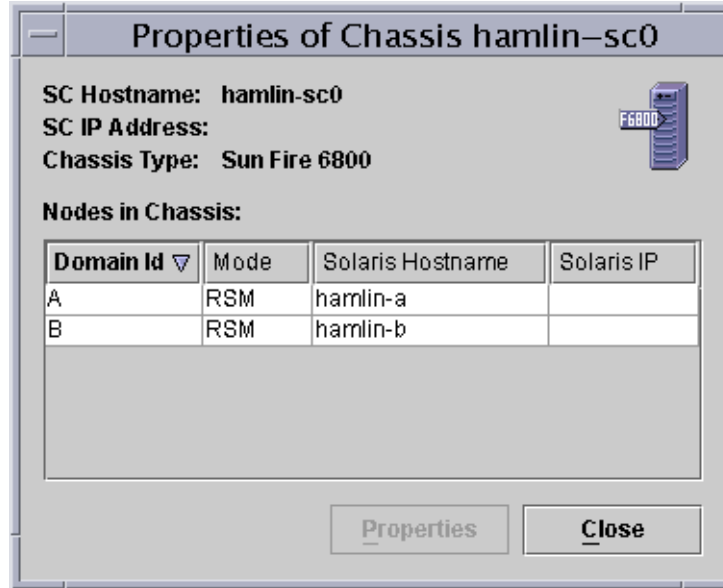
Properties of Chassis hamlin–sc0

SC Hostname: hamlin-sc0
SC IP Address:
Chassis Type: Sun Fire 6800

F6800

Nodes in Chassis:

| Domain Id ▽ | Mode | Solaris Hostname | Solaris IP |
|---|---|---|---|
| A | RSM | hamlin-a | |
| B | RSM | hamlin-b | |

Properties
Close